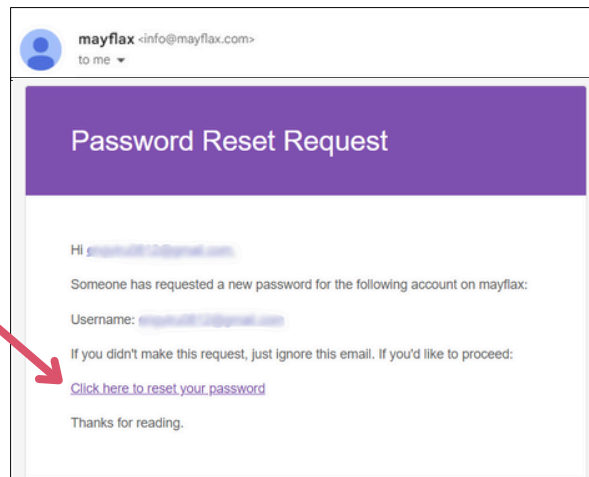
mayflax <info@mayflax.com>
to me

Password Reset Request

Hi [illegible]

Someone has requested a new password for the following account on mayflax:

Username: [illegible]

If you didn't make this request, just ignore this email. If you'd like to proceed:

Click here to reset your password

Thanks for reading.